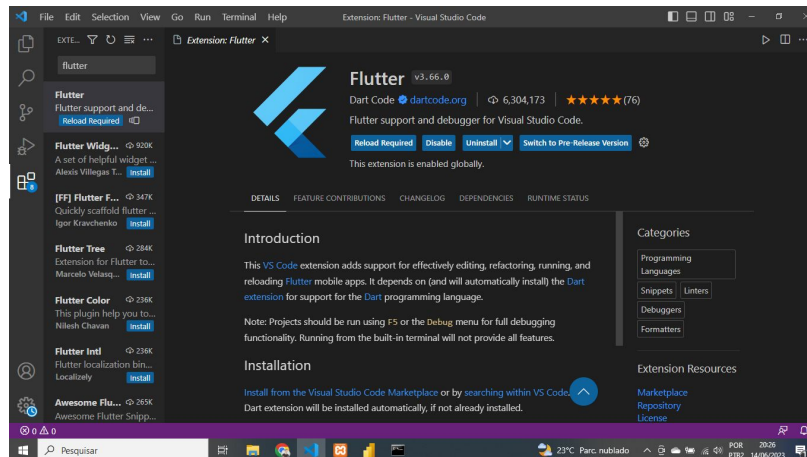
File Edit Selection View Go Run Terminal Help Extension: Flutter - Visual Studio Code

EXTE... 

flutter

Flutter
Flutter support and de...
Reload Required

Flutter Widg... 920K
A set of helpful widget ...
Alexis Villegas T... Install

[FF] Flutter F... 347K
Quickly scaffold flutter ...
Igor Kravchenko Install

Flutter Tree 284K
Extension for Flutter to...
Marcelo Velasq... Install

Flutter Color 236K
This plugin help you to...
Nilesh Chavan Install

Flutter Intl 236K
Flutter localization bin...
Localizely Install

Awesome Flu... 265K
Awesome Flutter Snipp...

Extension: Flutter ×

Flutter v3.66.0
Dart Code dartcode.org | 6,304,173 | ★★★★★(76)
Flutter support and debugger for Visual Studio Code.
Reload Required Disable Uninstall Switch to Pre-Release Version
This extension is enabled globally.

DETAILS FEATURE CONTRIBUTIONS CHANGELOG DEPENDENCIES RUNTIME STATUS

Introduction

This VS Code extension adds support for effectively editing, refactoring, running, and reloading Flutter mobile apps. It depends on (and will automatically install) the Dart extension for support for the Dart programming language.

Note: Projects should be run using F5 or the Debug menu for full debugging functionality. Running from the built-in terminal will not provide all features.

Installation

Install from the Visual Studio Code Marketplace or by searching within VS Code.
Dart extension will be installed automatically, if not already installed.

Categories
Programming Languages
Snippets Linters
Debuggers
Formatters

Extension Resources
Marketplace
Repository
License

⊗ 0 ⚠ 0

Pesquisar 23°C Parc. nublado POR PTB2 20:26 14/06/2023